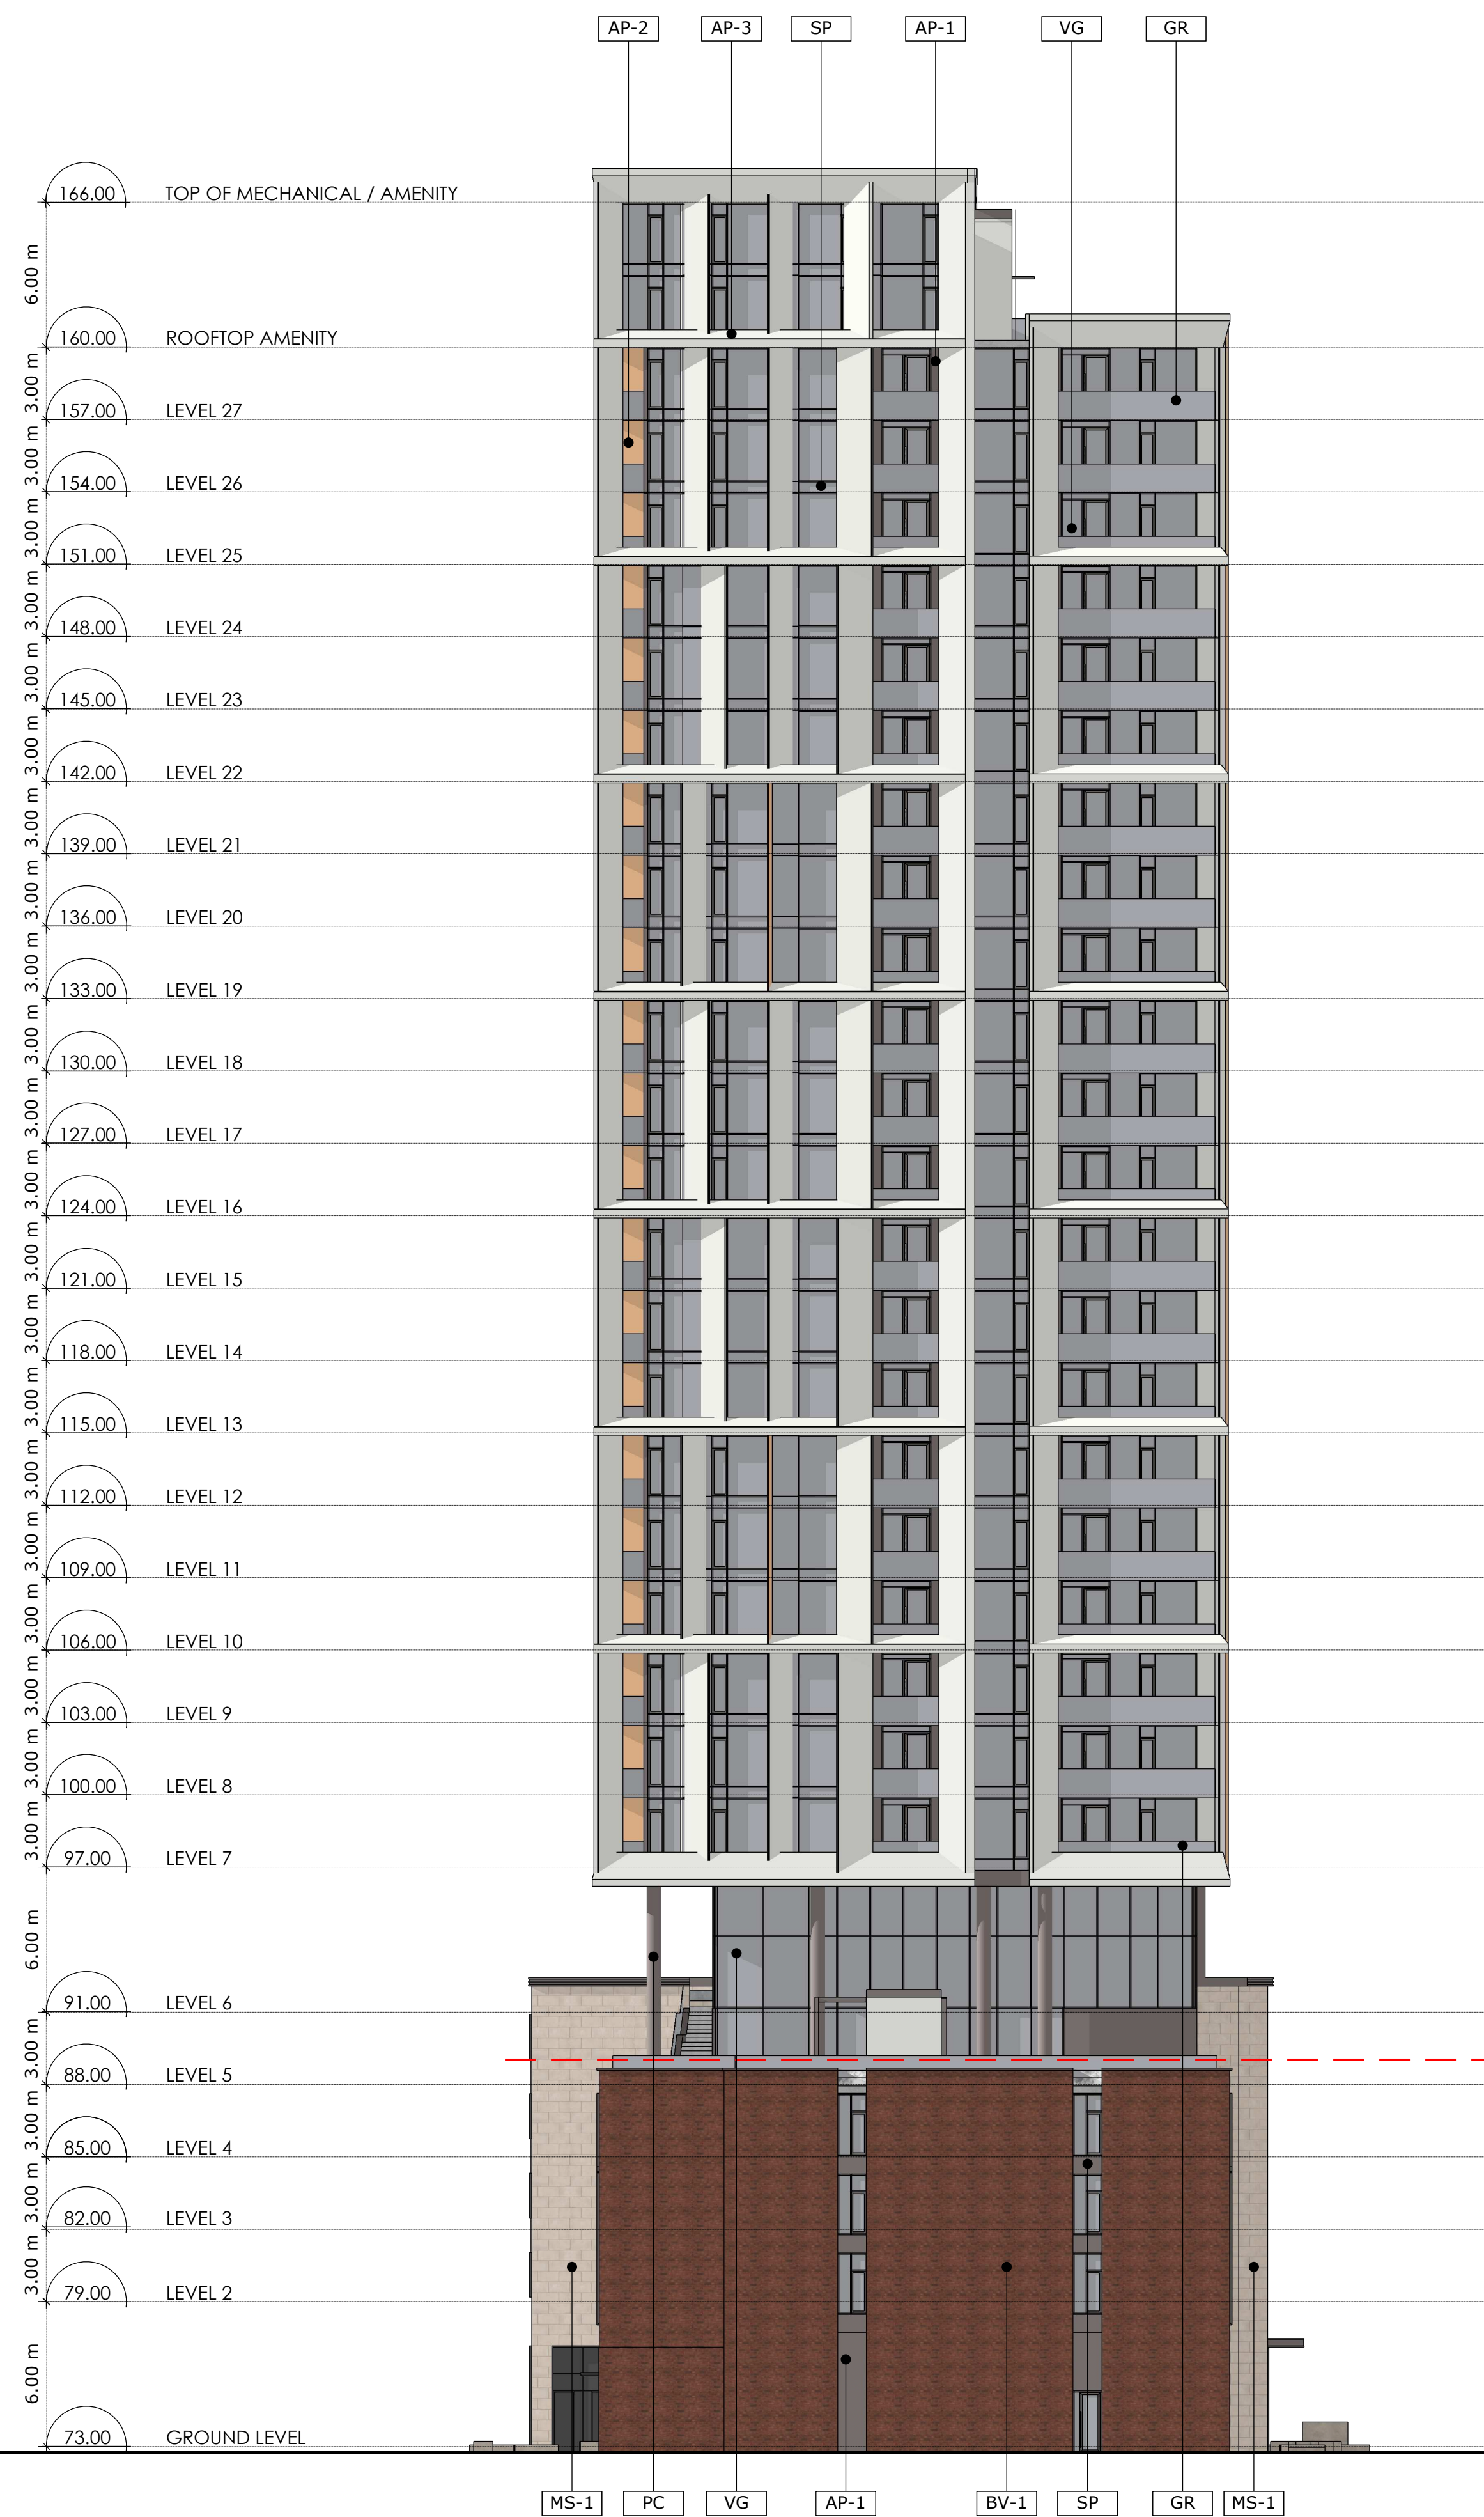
AP-2 AP-3 SP AP-1 VG GR

166.00 TOP OF MECHANICAL / AMENITY
6.00 m
160.00 ROOFTOP AMENITY
3.00 m
157.00 LEVEL 27
3.00 m
154.00 LEVEL 26
3.00 m
151.00 LEVEL 25
3.00 m
148.00 LEVEL 24
3.00 m
145.00 LEVEL 23
3.00 m
142.00 LEVEL 22
3.00 m
139.00 LEVEL 21
3.00 m
136.00 LEVEL 20
3.00 m
133.00 LEVEL 19
3.00 m
130.00 LEVEL 18
3.00 m
127.00 LEVEL 17
3.00 m
124.00 LEVEL 16
3.00 m
121.00 LEVEL 15
3.00 m
118.00 LEVEL 14
3.00 m
115.00 LEVEL 13
3.00 m
112.00 LEVEL 12
3.00 m
109.00 LEVEL 11
3.00 m
106.00 LEVEL 10
3.00 m
103.00 LEVEL 9
3.00 m
100.00 LEVEL 8
3.00 m
97.00 LEVEL 7
6.00 m
91.00 LEVEL 6
3.00 m
88.00 LEVEL 5
3.00 m
85.00 LEVEL 4
3.00 m
82.00 LEVEL 3
3.00 m
79.00 LEVEL 2
6.00 m
73.00 GROUND LEVEL

MS-1 PC VG AP-1 BV-1 SP GR MS-1